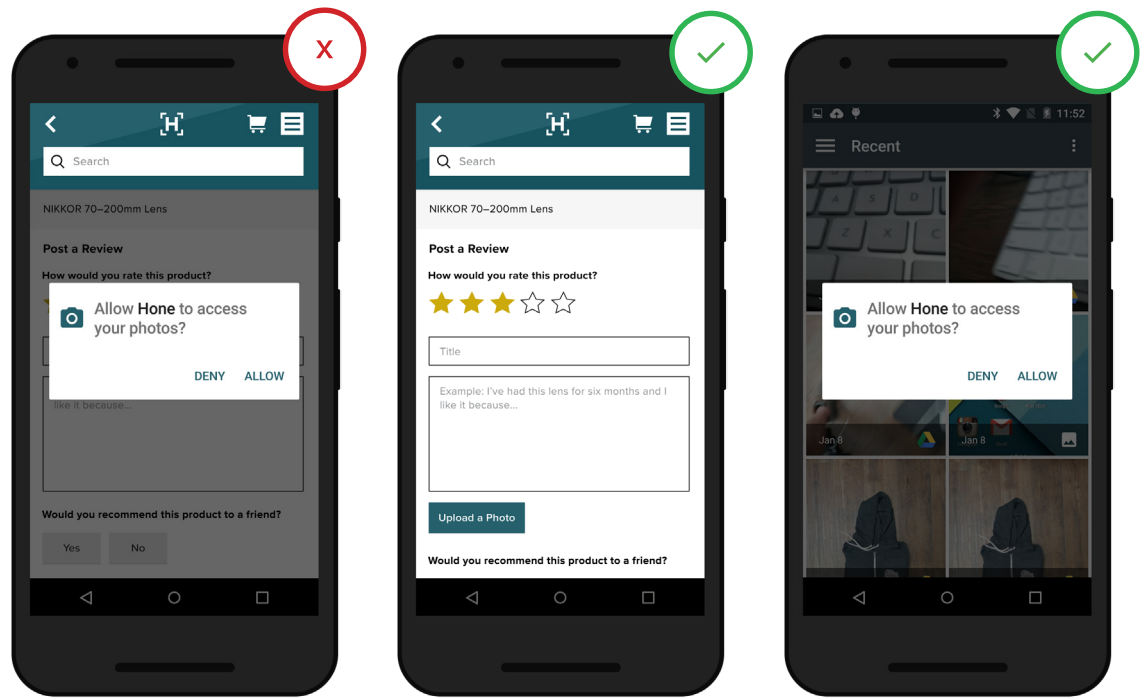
X

[H]

Search

NIKKOR 70–200mm Lens

Post a Review

How would you rate this product?

Allow Hone to access your photos?

DENY ALLOW

like it because...

Would you recommend this product to a friend?

Yes No

[H]

Search

NIKKOR 70–200mm Lens

Post a Review

How would you rate this product?

Title

Example: I've had this lens for six months and I like it because...

Upload a Photo

Would you recommend this product to a friend?

11:52

Recent

Allow Hone to access your photos?

DENY ALLOW

Jan 8

Jan 8